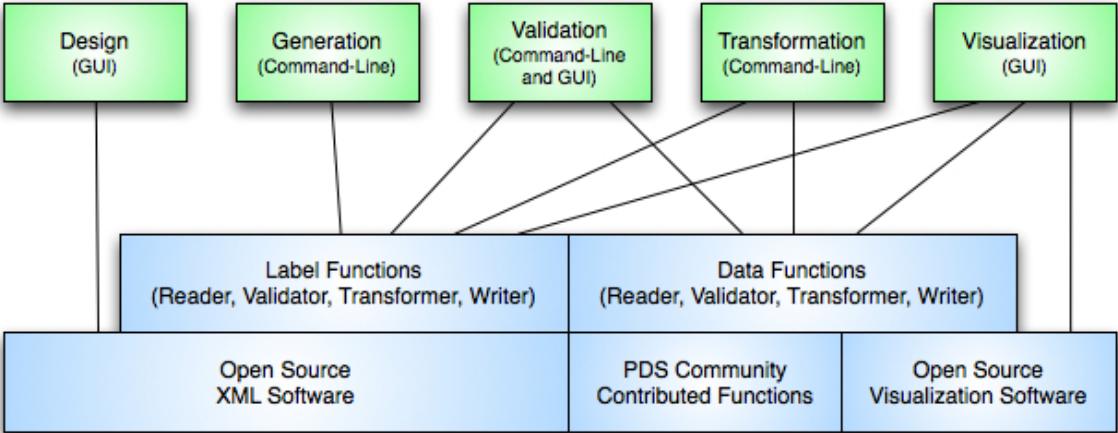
Design
(GUI)

Generation
(Command-Line)

Validation
(Command-Line and GUI)

Transformation
(Command-Line)

Visualization
(GUI)

Label Functions
(Reader, Validator, Transformer, Writer)

Data Functions
(Reader, Validator, Transformer, Writer)

Open Source
XML Software

PDS Community
Contributed Functions

Open Source
Visualization Software